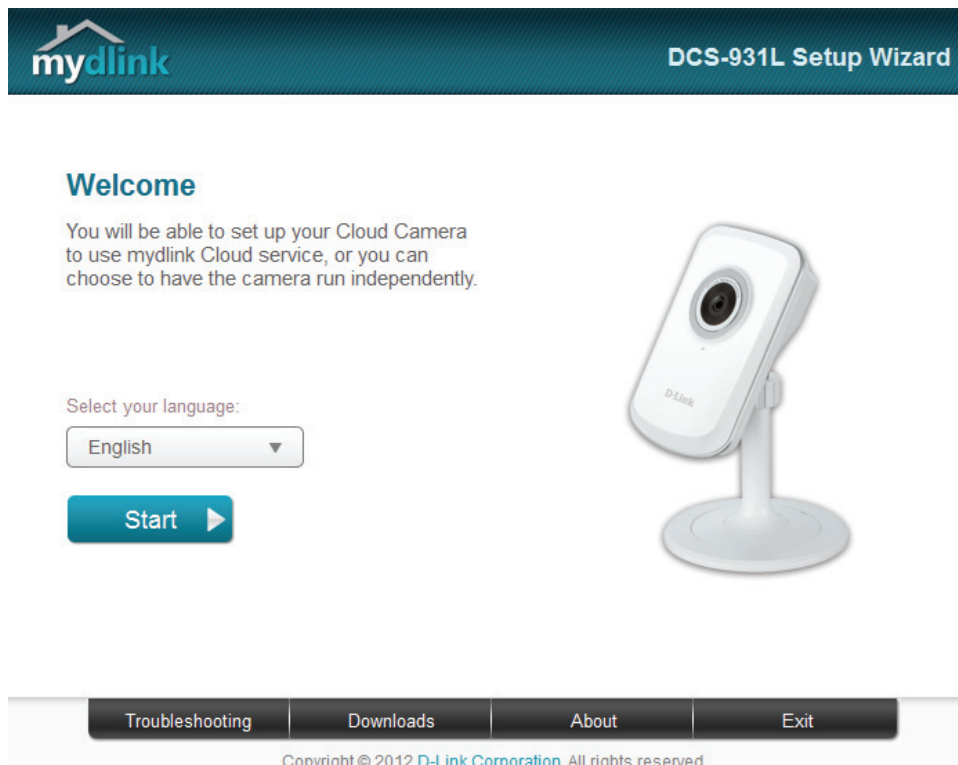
mydlink

DCS-931L Setup Wizard

Welcome

You will be able to set up your Cloud Camera to use mydlink Cloud service, or you can choose to have the camera run independently.

Select your language:

English

Start

D-Link

Troubleshooting | Downloads | About | Exit

Copyright © 2012 D-Link Corporation. All rights reserved.